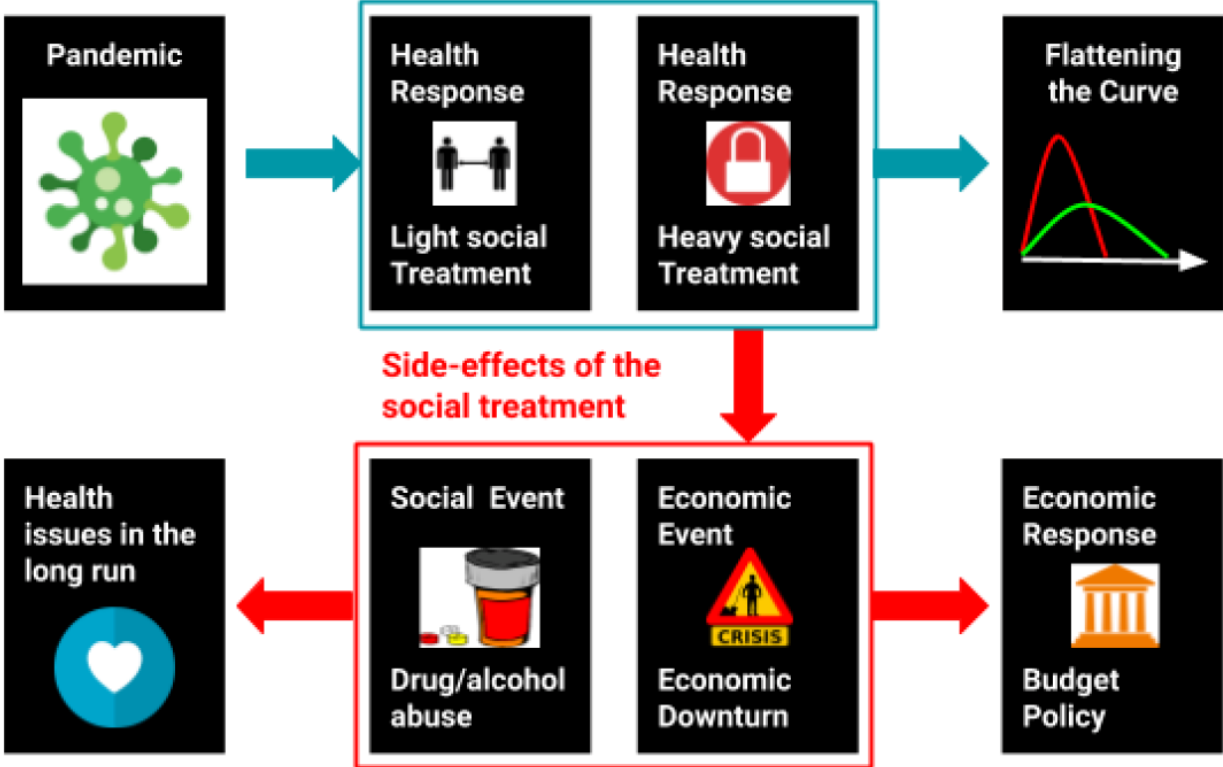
Pandemic

Health Response

Light social Treatment

Health Response

Heavy social Treatment

Flattening the Curve

Side-effects of the social treatment

Health issues in the long run

Social Event

Drug/alcohol abuse

Economic Event

CRISIS

Economic Downturn

Economic Response

Budget Policy